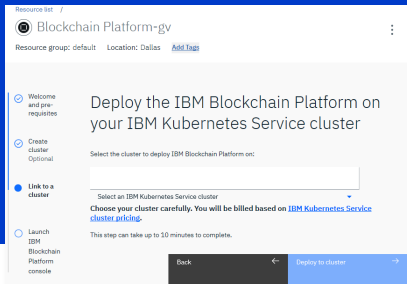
Resource list /

Blockchain Platform-gv

Resource group: default Location: Dallas Add Tags

Welcome and pre-requisites

Create cluster
Optional

Link to a cluster

Launch IBM Blockchain Platform console

Deploy the IBM Blockchain Platform on your IBM Kubernetes Service cluster

Select the cluster to deploy IBM Blockchain Platform on:

Select an IBM Kubernetes Service cluster

Choose your cluster carefully. You will be billed based on IBM Kubernetes Service cluster pricing.

This step can take up to 10 minutes to complete.

Back ←

Deploy to cluster →